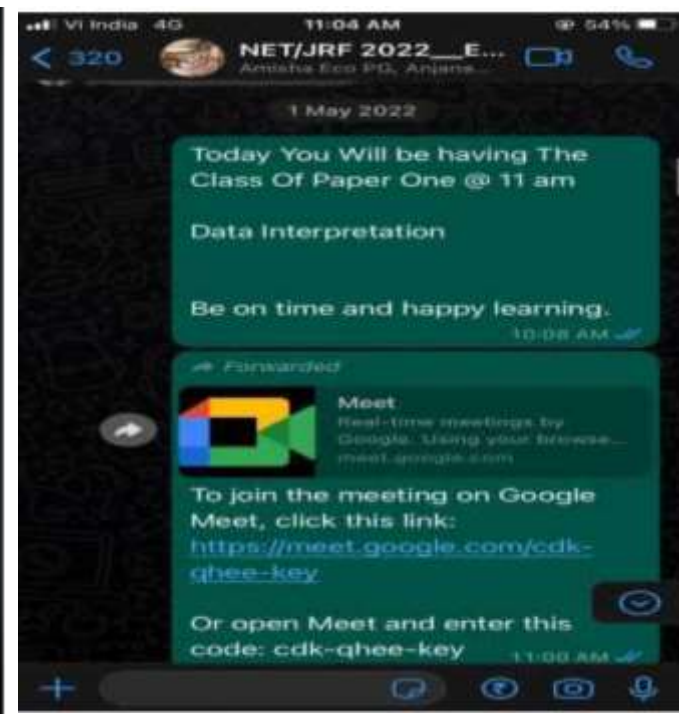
Vi India 4G 11:04 AM 54%

< 320 NET/JRF 2022__E...
Amisha Eco PG, Anjana...

1 May 2022

Today You Will be having The Class Of Paper One @ 11 am

Data Interpretation

Be on time and happy learning.
10:08 AM

Forwarded

Meet
Real-time meetings by Google. Using your browse...
meet.google.com

To join the meeting on Google Meet, click this link:
https://meet.google.com/cdk-qhee-key

Or open Meet and enter this code: cdk-qhee-key
11:00 AM